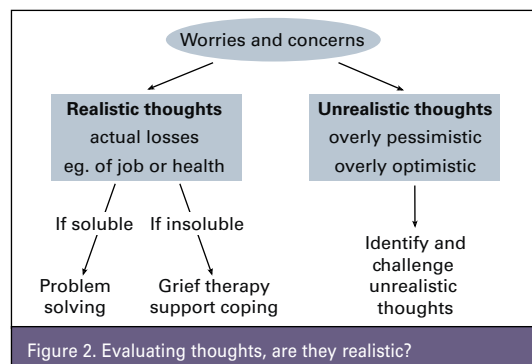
Worries and concerns

**Realistic thoughts**
actual losses
eg. of job or health

**Unrealistic thoughts**
overly pessimistic
overly optimistic

If soluble

If insoluble

Problem solving

Grief therapy support coping

Identify and challenge unrealistic thoughts

Figure 2. Evaluating thoughts, are they realistic?